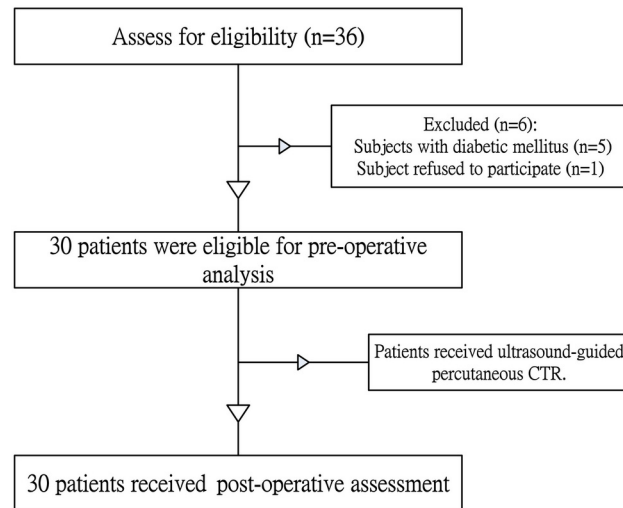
Assess for eligibility (n=36)

Excluded (n=6):
Subjects with diabetic mellitus (n=5)
Subject refused to participate (n=1)

30 patients were eligible for pre-operative analysis

Patients received ultrasound-guided percutaneous CTR.

30 patients received post-operative assessment